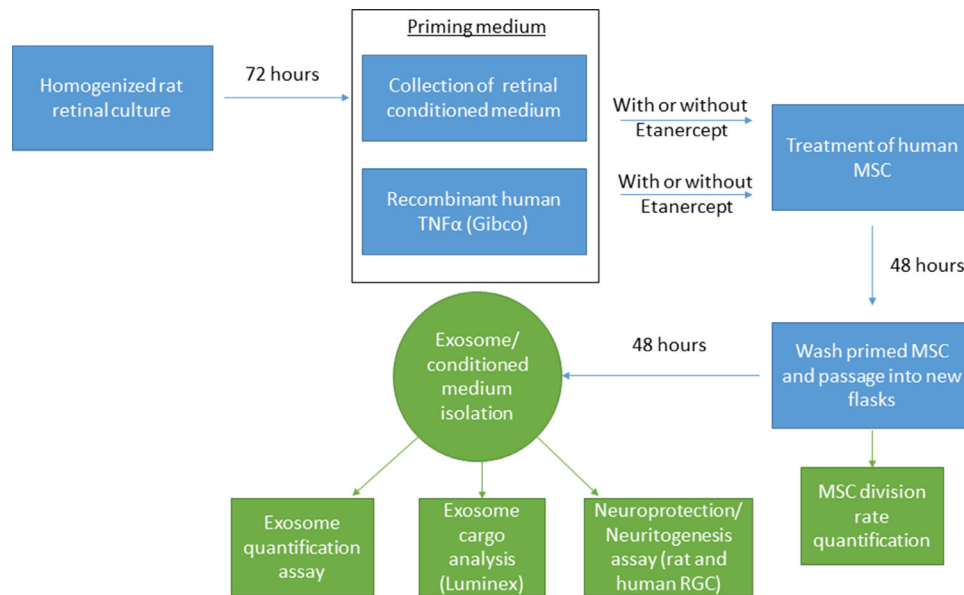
Homogenized rat retinal culture

72 hours

Priming medium

Collection of retinal conditioned medium

Recombinant human TNFα (Gibco)

With or without Etanercept

With or without Etanercept

Treatment of human MSC

48 hours

Wash primed MSC and passage into new flasks

48 hours

Exosome/ conditioned medium isolation

MSC division rate quantification

Exosome quantification assay

Exosome cargo analysis (Luminex)

Neuroprotection/ Neuritogenesis assay (rat and human RGC)